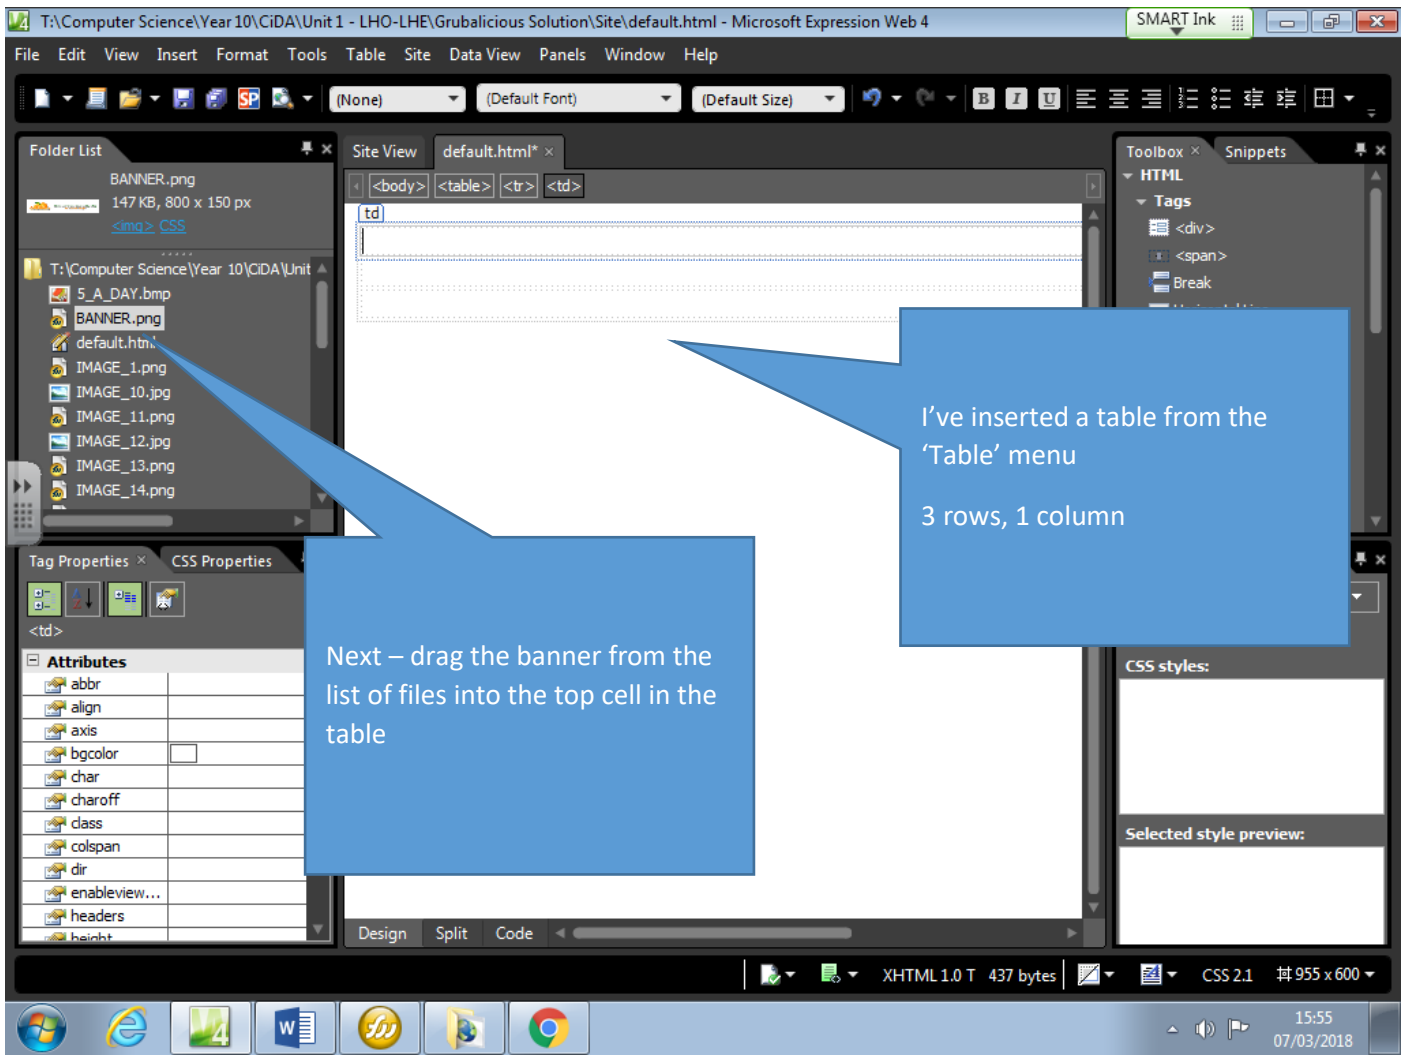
T:\Computer Science\Year 10\CiDA\Unit 1 - LHO-LHE\Grubalicious Solution\Site\default.html - Microsoft Expression Web 4

SMART Ink

File Edit View Insert Format Tools Table Site Data View Panels Window Help

(None) (Default Font) (Default Size)

Folder List

BANNER.png
147 KB, 800 x 150 px
<img> CSS

T:\Computer Science\Year 10\CiDA\Unit
5_A_DAY.bmp
BANNER.png
default.html
IMAGE_1.png
IMAGE_10.jpg
IMAGE_11.png
IMAGE_12.jpg
IMAGE_13.png
IMAGE_14.png

Site View default.html* ×

<body> <table> <tr> <td>

td

Toolbox × Snippets

HTML
Tags
<div>
<span>
Break

I've inserted a table from the 'Table' menu

3 rows, 1 column

Tag Properties × CSS Properties

<td>

Attributes
abbr
align
axis
bgcolor
char
charoff
class
colspan
dir
enableview...
headers
height

Next – drag the banner from the list of files into the top cell in the table

CSS styles:

Selected style preview:

Design Split Code

XHTML 1.0 T 437 bytes CSS 2.1 955 x 600

15:55
07/03/2018